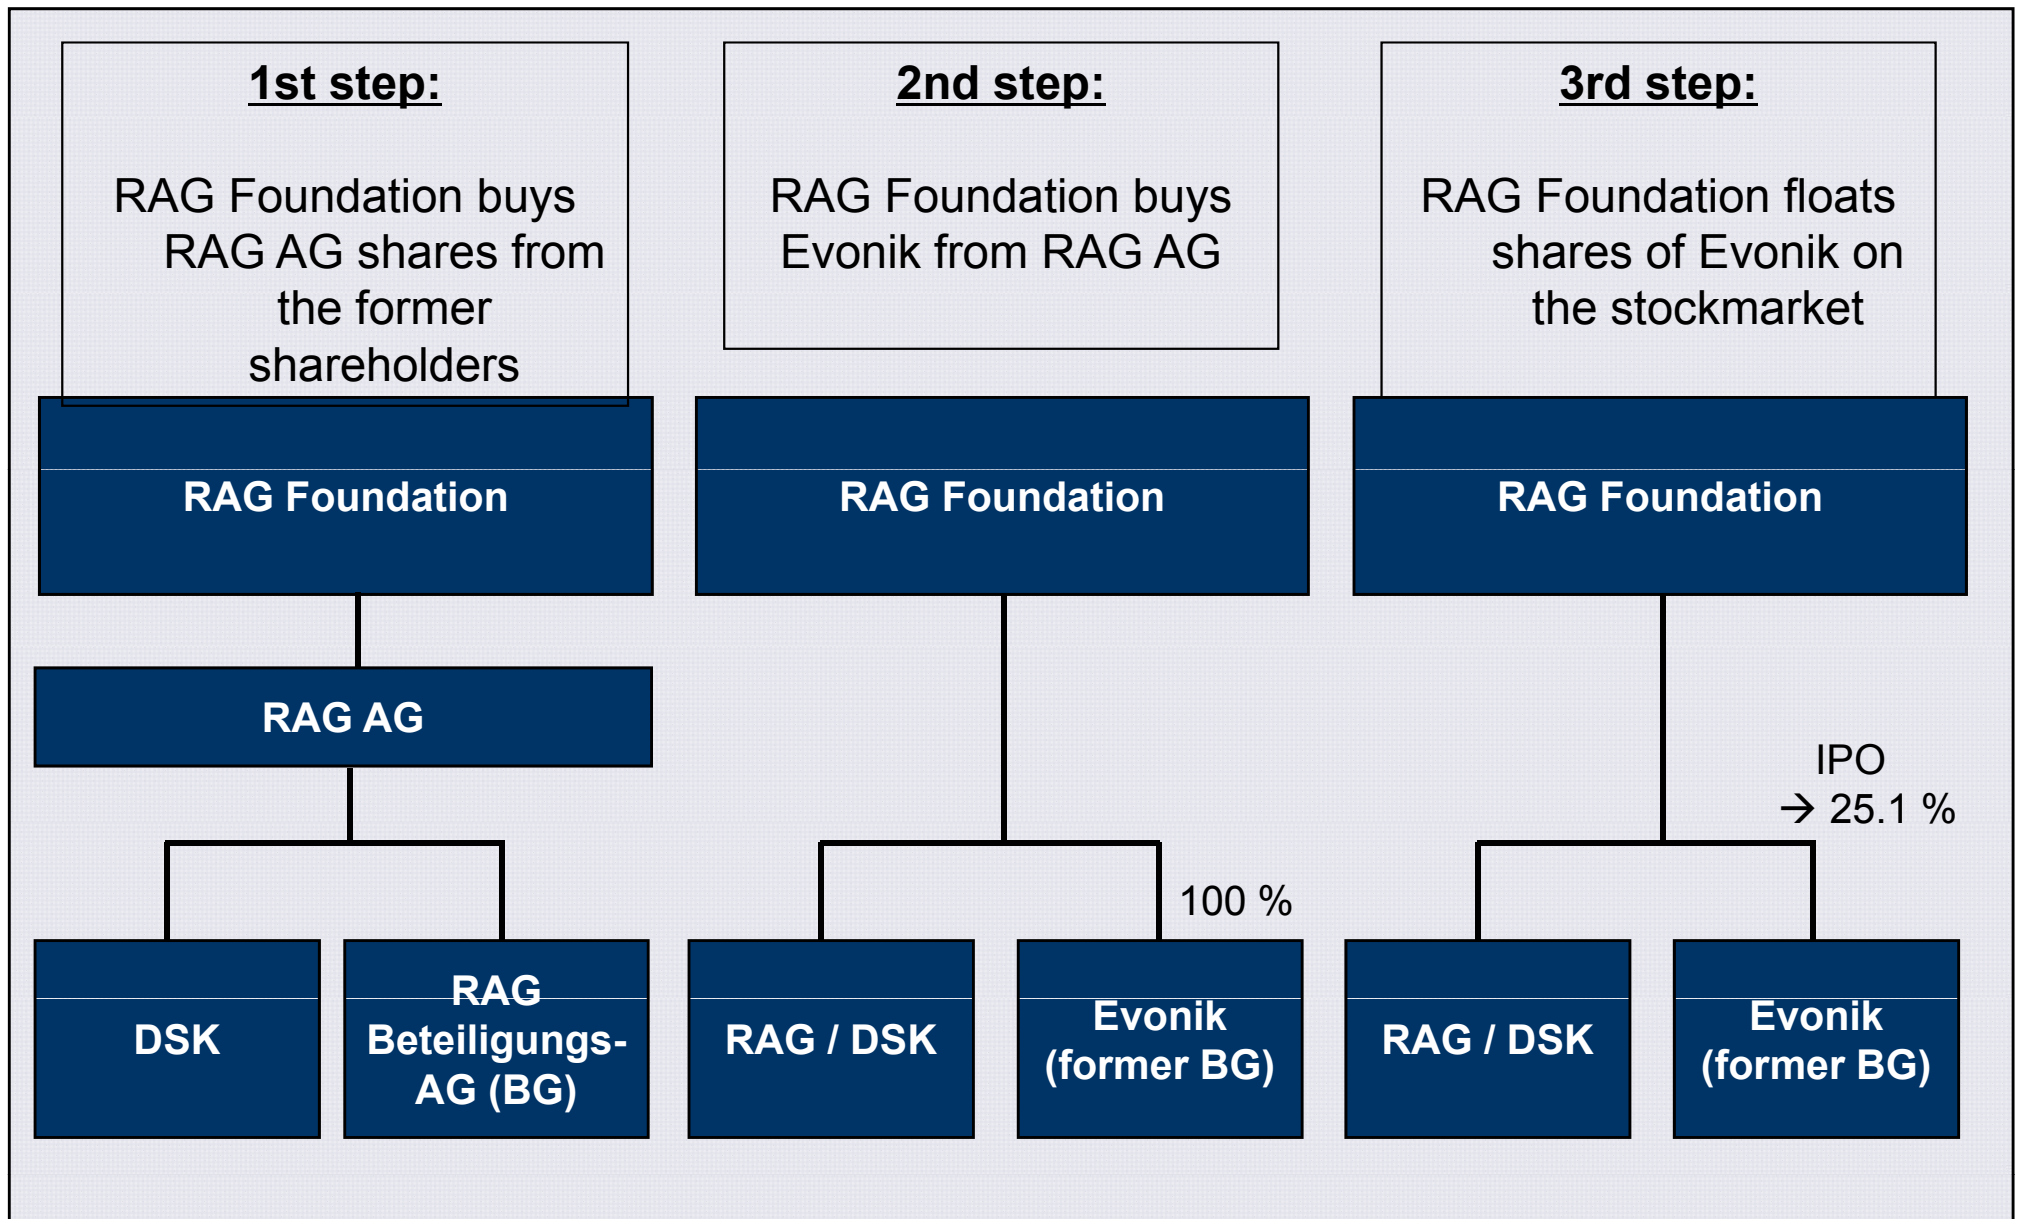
1st step:

RAG Foundation buys RAG AG shares from the former shareholders

2nd step:

RAG Foundation buys Evonik from RAG AG

3rd step:

RAG Foundation floats shares of Evonik on the stockmarket

RAG Foundation

RAG AG

DSK

RAG Beteiligungs-AG (BG)

RAG Foundation

100 %

RAG / DSK

Evonik (former BG)

RAG Foundation

IPO
→ 25.1 %

RAG / DSK

Evonik (former BG)